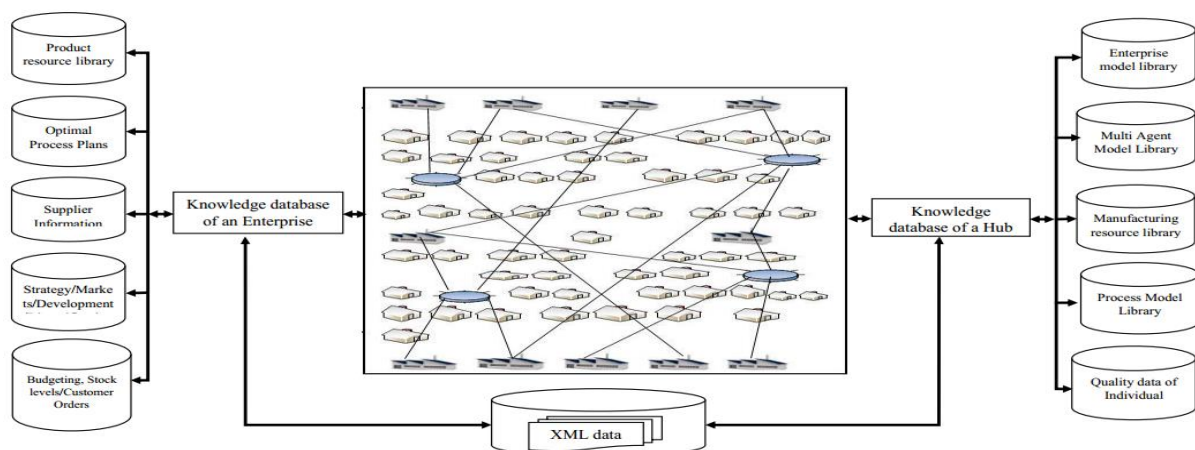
Product resource library

Optimal Process Plans

Supplier Information

Strategy/Markets/Development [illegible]

Budgeting, Stock levels/Customer Orders

Knowledge database of an Enterprise

Knowledge database of a Hub

XML data

Enterprise model library

Multi Agent Model Library

Manufacturing resource library

Process Model Library

Quality data of Individual